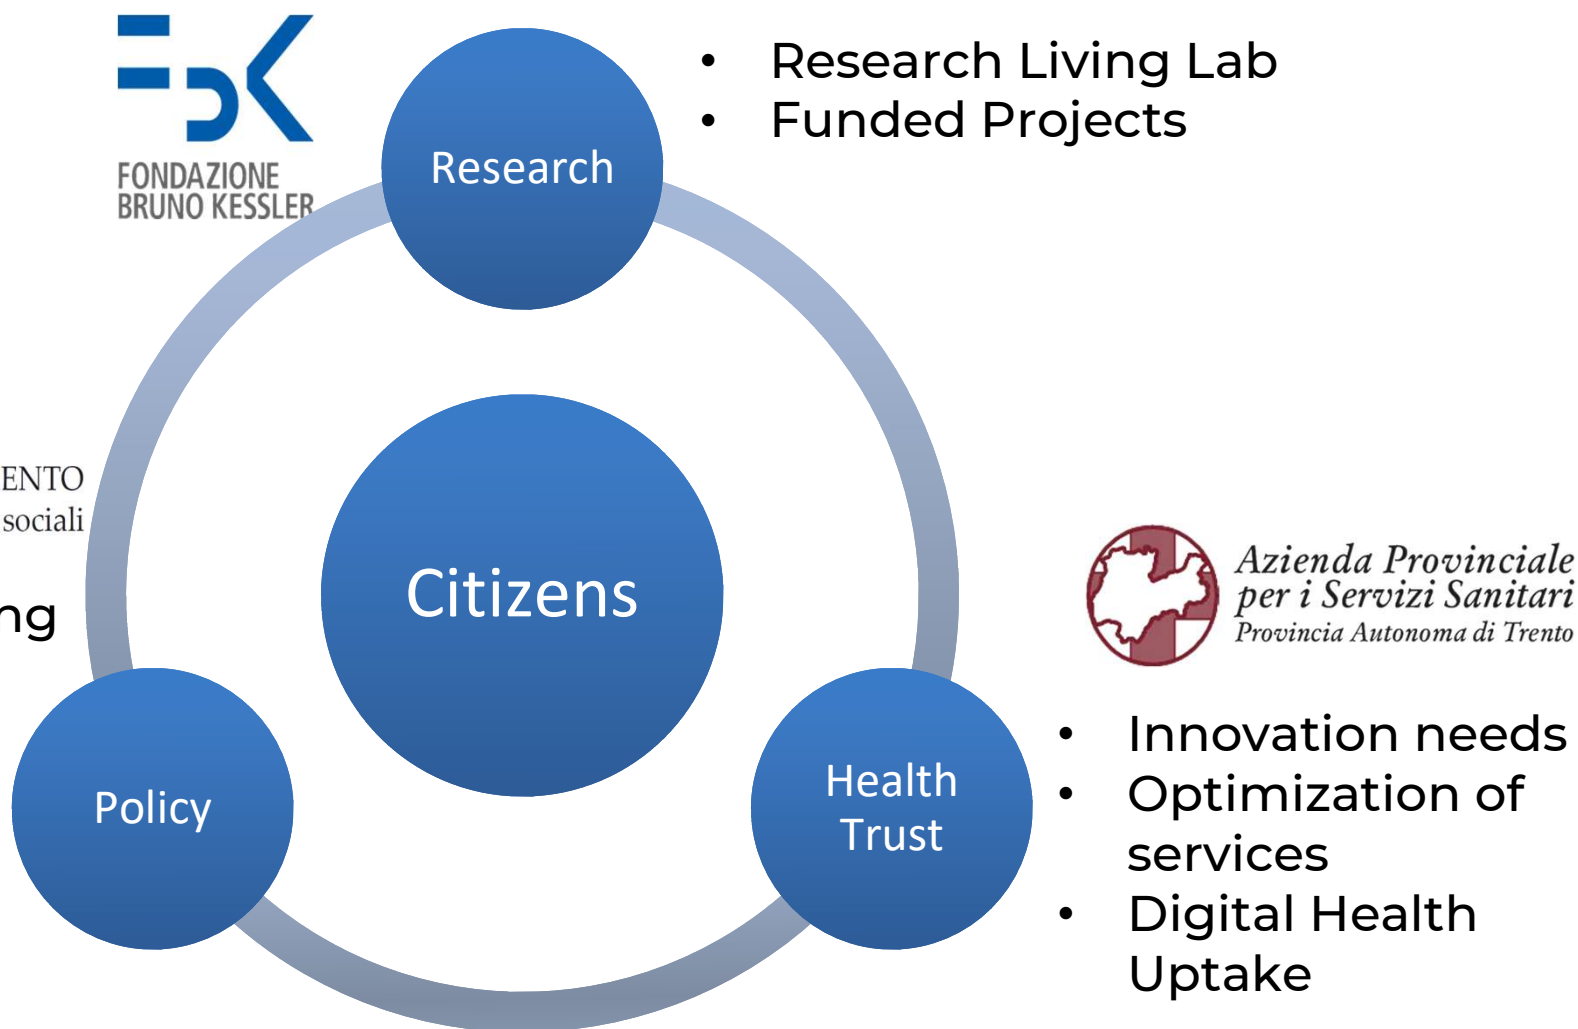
FONDAZIONE
BRUNO KESSLER

Research

- Research Living Lab
- Funded Projects

ENTO
sociali

ng

Citizens

Azienda Provinciale
per i Servizi Sanitari
Provincia Autonoma di Trento

Policy

Health Trust

- Innovation needs
- Optimization of services
- Digital Health Uptake